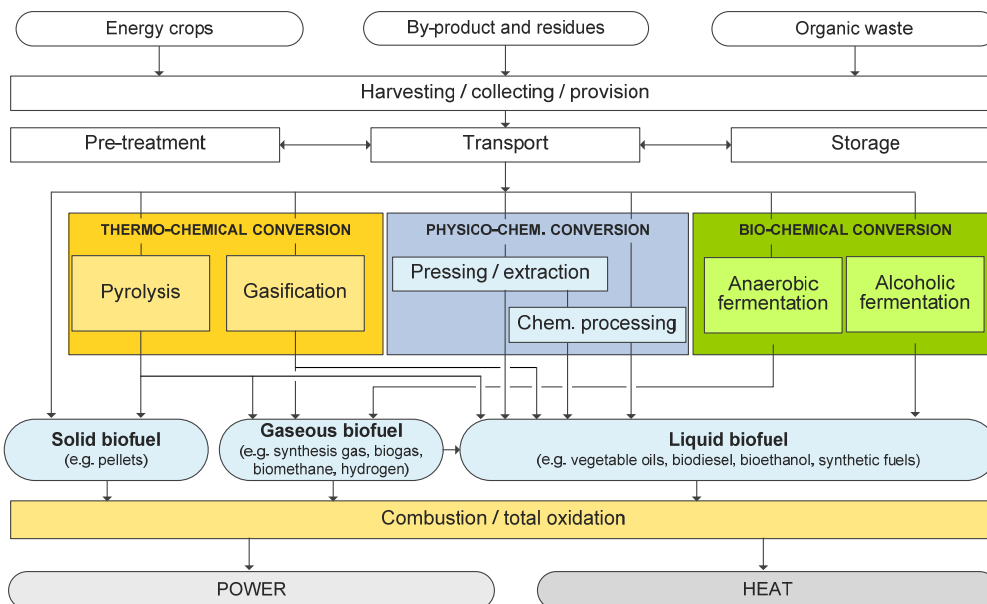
Energy crops

By-product and residues

Organic waste

Harvesting / collecting / provision

Pre-treatment

Transport

Storage

THERMO-CHEMICAL CONVERSION

Pyrolysis

Gasification

PHYSICO-CHEM. CONVERSION

Pressing / extraction

Chem. processing

BIO-CHEMICAL CONVERSION

Anaerobic fermentation

Alcoholic fermentation

Solid biofuel
(e.g. pellets)

Gaseous biofuel
(e.g. synthesis gas, biogas, biomethane, hydrogen)

Liquid biofuel
(e.g. vegetable oils, biodiesel, bioethanol, synthetic fuels)

Combustion / total oxidation

POWER

HEAT